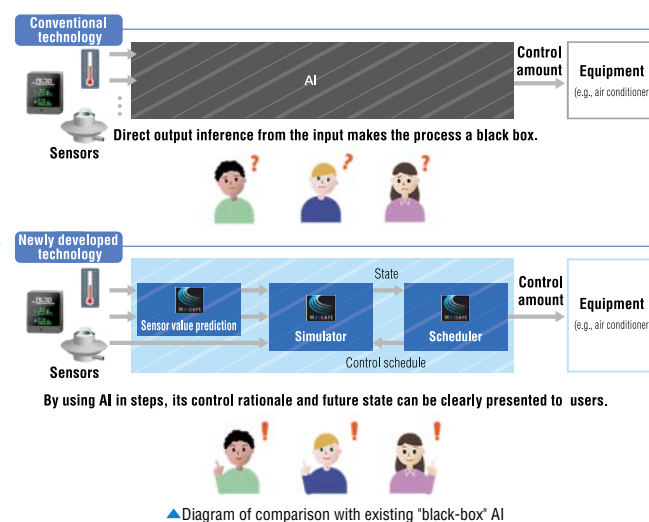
Conventional technology

AI

Control amount

Equipment
(e.g., air conditioner

Sensors

Direct output inference from the input makes the process a black box.

Newly developed technology

State

Sensor value prediction

Simulator

Scheduler

Control schedule

Control amount

Equipment
(e.g., air conditioner

Sensors

By using AI in steps, its control rationale and future state can be clearly presented to users.

▲Diagram of comparison with existing "black-box" AI